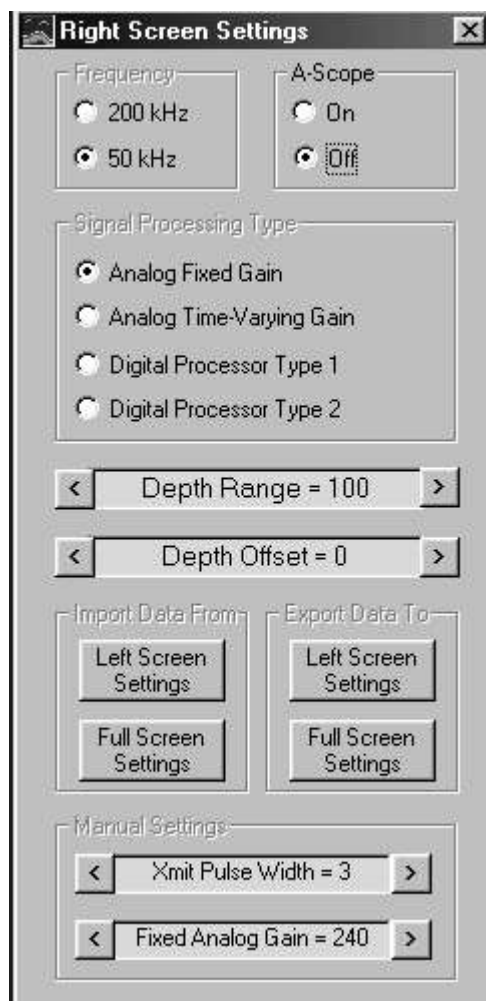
Right Screen Settings
×

Frequency
200 kHz
50 kHz

A-Scope
On
Off

Signal Processing Type
Analog Fixed Gain
Analog Time-Varying Gain
Digital Processor Type 1
Digital Processor Type 2

<
Depth Range = 100
>

<
Depth Offset = 0
>

Import Data From
Left Screen Settings
Full Screen Settings

Export Data To
Left Screen Settings
Full Screen Settings

Manual Settings
<
Xmit Pulse Width = 3
>
<
Fixed Analog Gain = 240
>